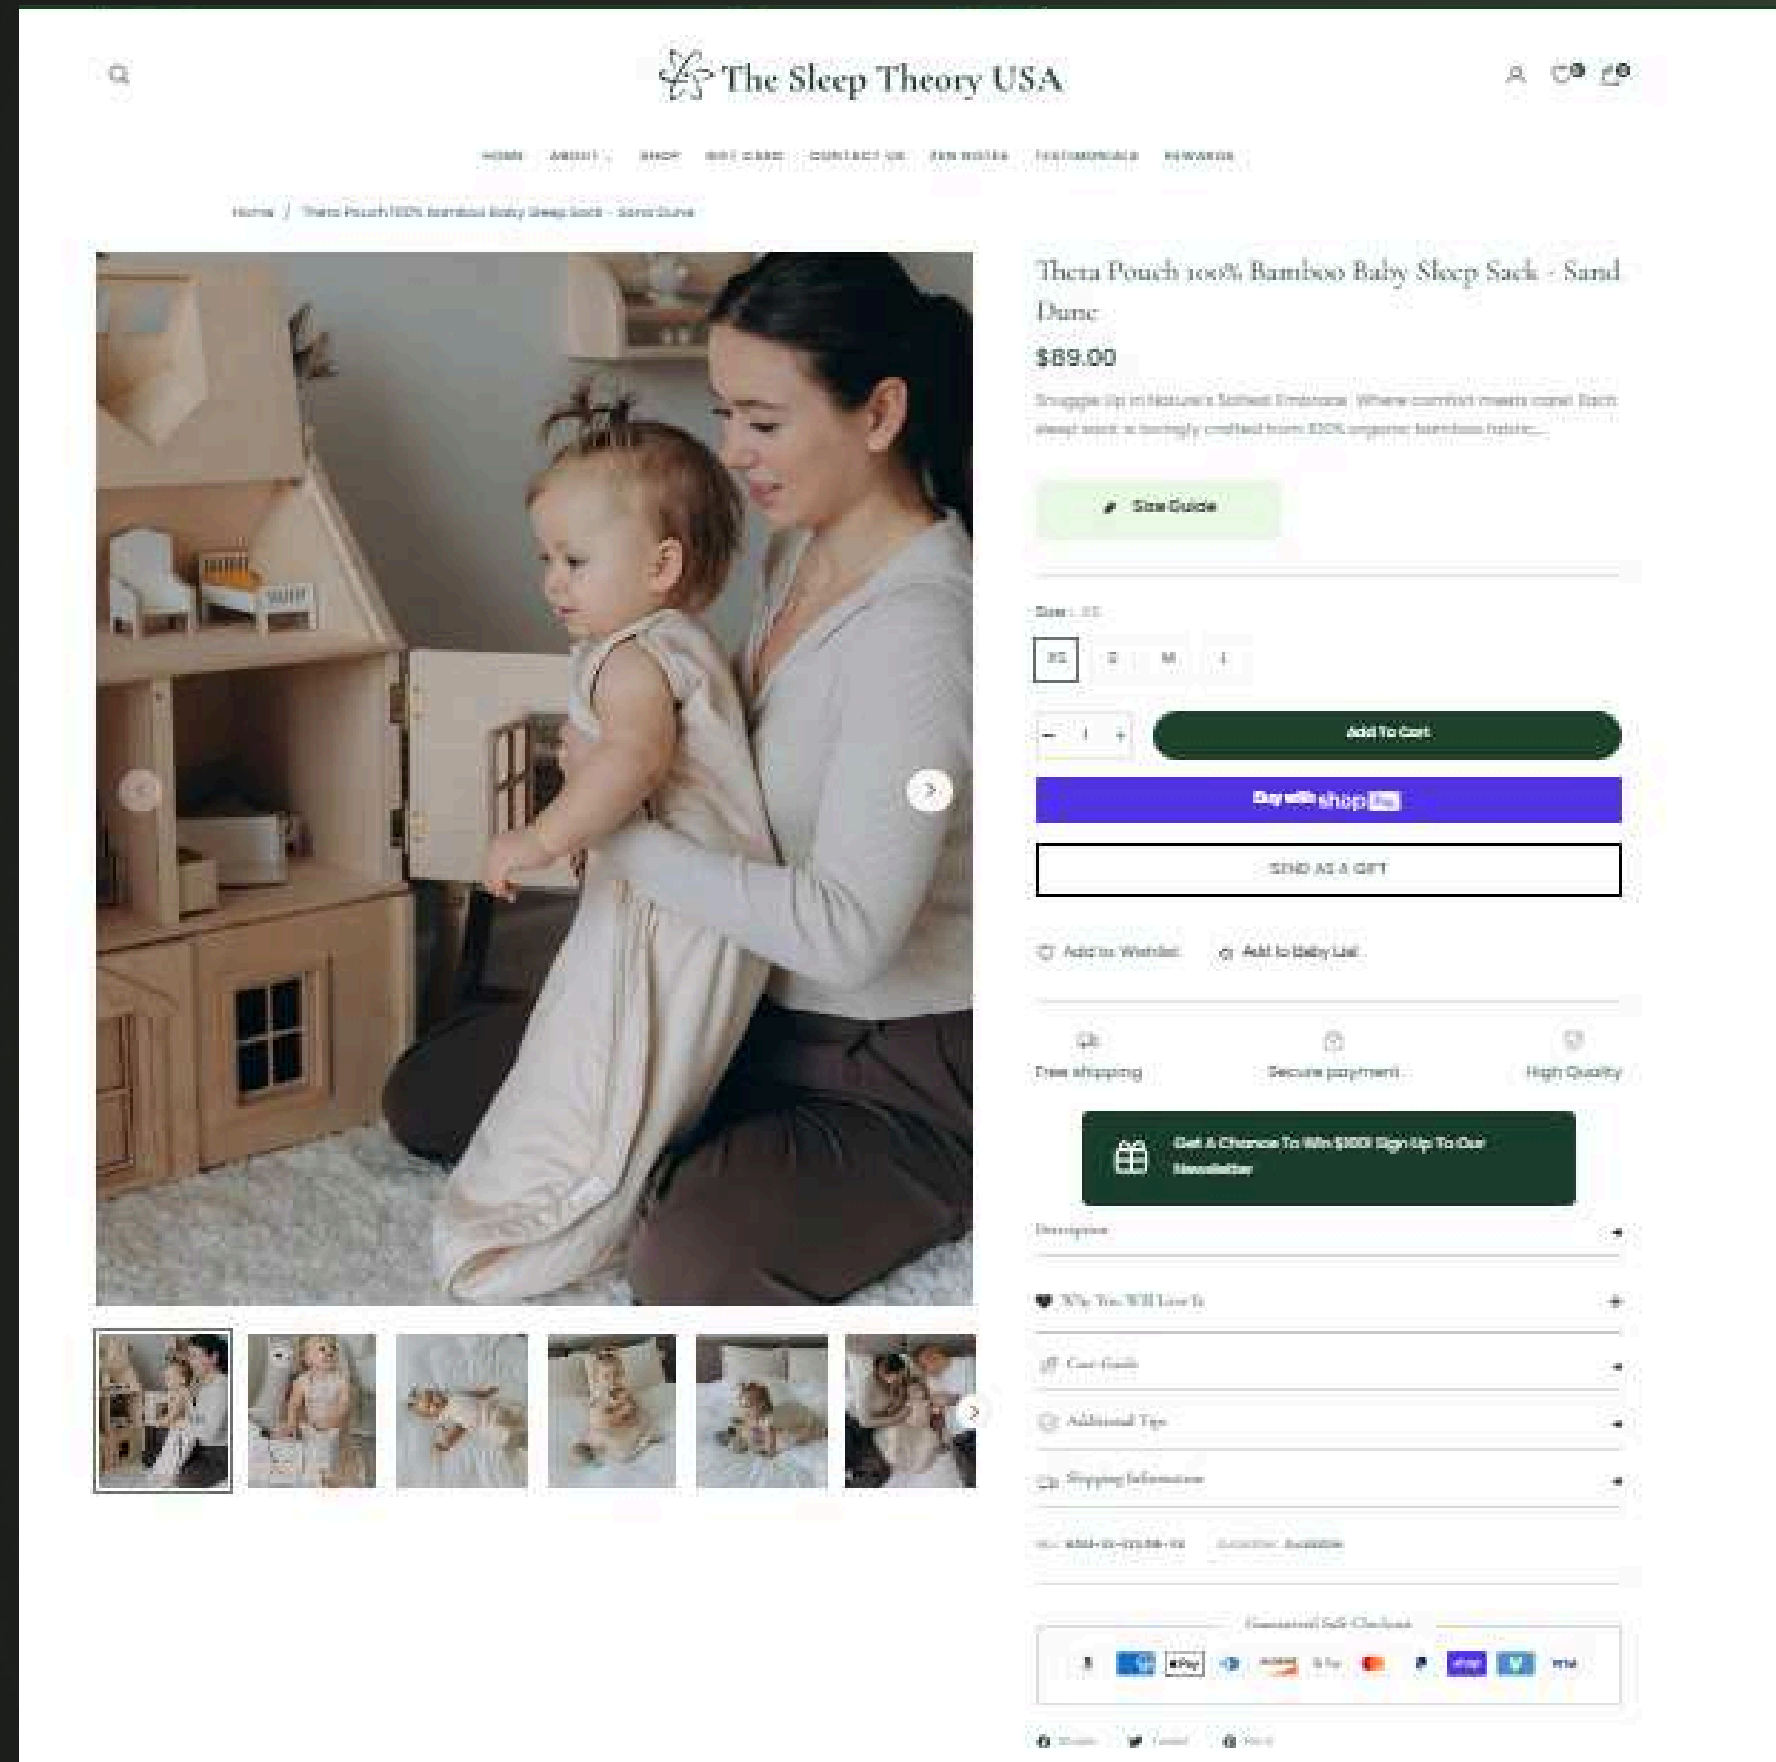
The Sleep Theory USA

0 0

HOME ABOUT SHOP GIFT CARD CONTACT US ZEN NOTES TESTIMONIALS REWARDS

Home / Theta Pouch 100% Bamboo Baby Sleep Sack - Sand Dune

Theta Pouch 100% Bamboo Baby Sleep Sack - Sand Dune

$89.00

Snuggle Up in Nature's Softest Embrace: Where comfort meets care! Each sleep sack is lovingly crafted from 100% organic bamboo fabric...

Size Guide

Size : XS

XS S M L

1

Add To Cart

Buy with shop Pay

SEND AS A GIFT

Add to Wishlist Add to Baby List

Free shipping Secure payment High Quality

Get A Chance To Win $100! Sign Up To Our Newsletter

Description

Why You Will Love It

Care Guide

Additional Tips

Shipping Information

SKU: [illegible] Available: Available

Guaranteed Safe Checkout

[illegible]